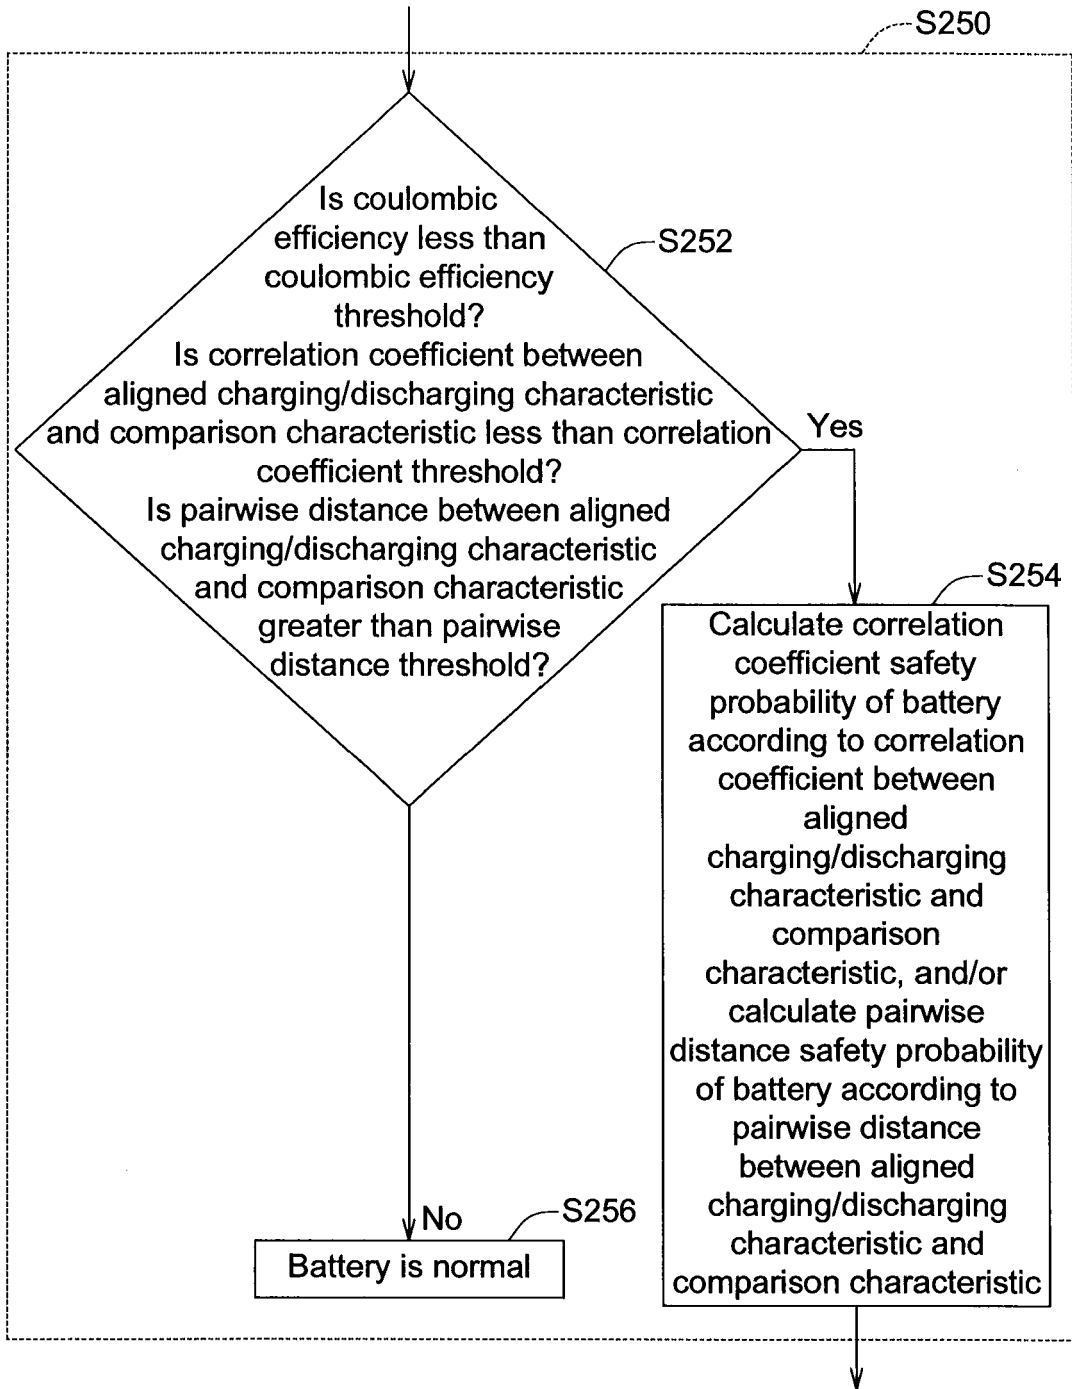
S250

Is coulombic efficiency less than coulombic efficiency threshold? Is correlation coefficient between aligned charging/discharging characteristic and comparison characteristic less than correlation coefficient threshold? Is pairwise distance between aligned charging/discharging characteristic and comparison characteristic greater than pairwise distance threshold?

S252

Yes

S254

Calculate correlation coefficient safety probability of battery according to correlation coefficient between aligned charging/discharging characteristic and comparison characteristic, and/or calculate pairwise distance safety probability of battery according to pairwise distance between aligned charging/discharging characteristic and comparison characteristic

No

S256

Battery is normal